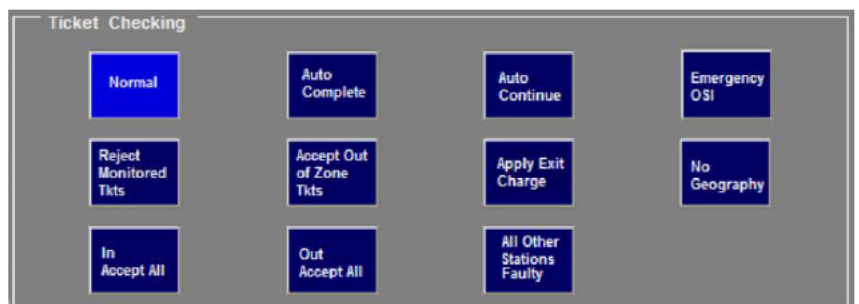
Ticket Checking

Normal

Auto Complete

Auto Continue

Emergency OSI

Reject Monitored Tkts

Accept Out of Zone Tkts

Apply Exit Charge

No Geography

In Accept All

Out Accept All

All Other Stations Faulty